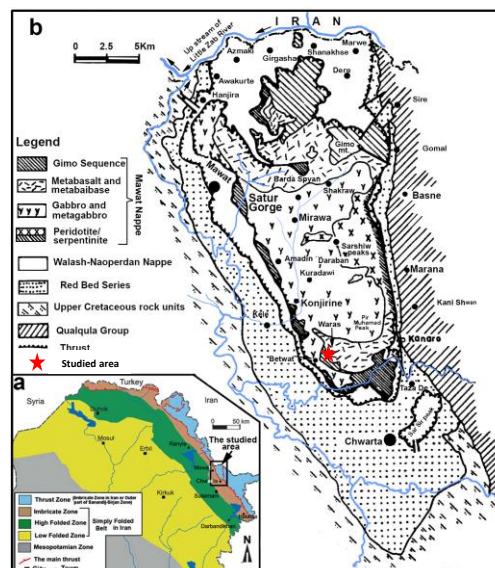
b

IRAN

0 2.5 5Km

Up stream of Little Zab River

Azmaki
Girgasha
Shanakhse
Marwe
Dere
Awakurte
Hanjira
Sire
Gimo mt.
Gomal
Mawat
Barda Spyan
Shakraw
Basne
Satur Gorge
Mirawa
Sarshiw peaks
Daraban
Amadin
Kuradawi
Marana
Kani Shwan
Konjirine
Kele
Waras
Pir Muhamad Peak
Betwat
Kanaro
Tazza D.
Chwarta

Legend
Gimo Sequence
Metabasalt and metabaibase
Gabbro and metagabbro
Peridotite/ serpentinite
Mawat Nappe
Walash-Naoperdan Nappe
Red Bed Series
Upper Cretaceous rock units
Qualqula Group
Thrust
Studied area

a
Turkey
Syria
Iran
0 50 km
Mosul
Erbil
Ranya
Mawa
Chw
Kirkuk
Sulaiman
Darbandikhan
The studied area

Thrust Zone (Imbricate Zone in Iran or Outer part of Sanandij-Sirjan Zone)
Imbricate Zone
High Folded Zone
Low Folded Zone
Simply Folded Belt in Iran
Mesopotamian Zone
The main thrust
N